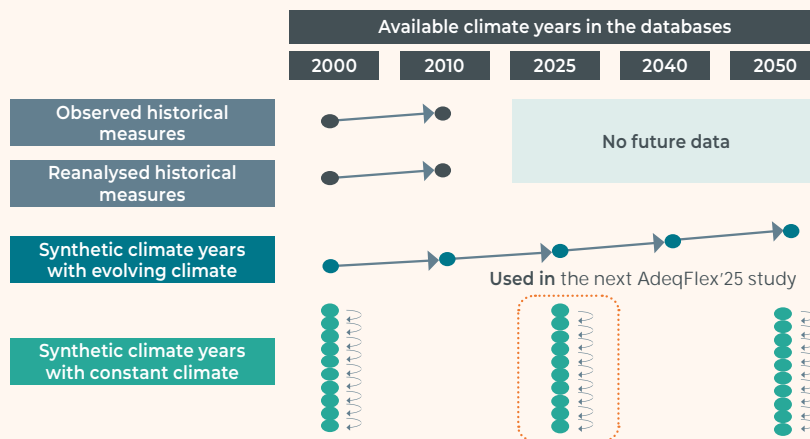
Available climate years in the databases

2000
2010
2025
2040
2050

Observed historical measures

Reanalysed historical measures

No future data

Synthetic climate years with evolving climate

**Used in** the next AdeqFlex'25 study

Synthetic climate years with constant climate